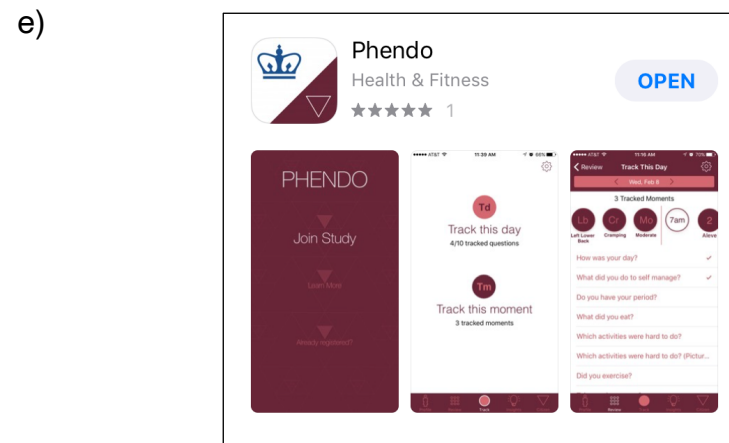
e)

Phendo
Health & Fitness
★★★★★ 1

OPEN

PHENDO

Join Study

Learn More

Already registered?

●●●●● AT&T 11:39 AM 66%

Td
Track this day
4/10 tracked questions

Tm
Track this moment
3 tracked moments

●●●●● AT&T 11:16 AM 70%
< Review Track This Day
< Wed, Feb 8 >
3 Tracked Moments
Lb Cr Mo 7am 2
Left Lower Back Cramping Moderate Aleve

How was your day? ✓
What did you do to self manage? ✓
Do you have your period?
What did you eat?
Which activities were hard to do?
Which activities were hard to do? (Pictur...
Did you exercise?

Track Review